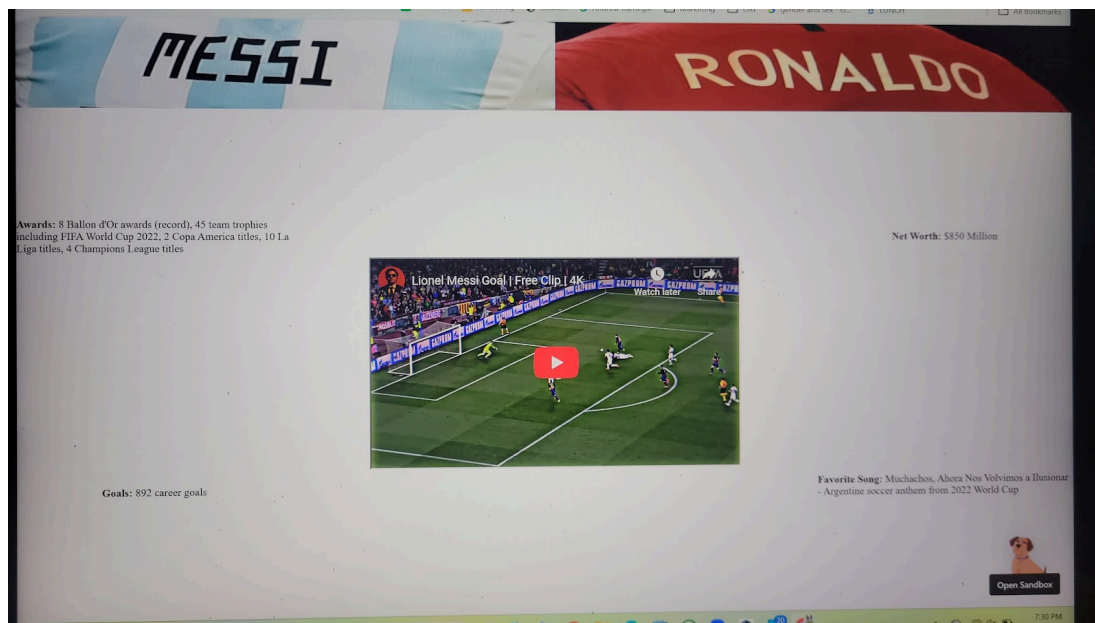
All Bookmarks

MESSI

RONALDO

**Awards:** 8 Ballon d'Or awards (record), 45 team trophies including FIFA World Cup 2022, 2 Copa America titles, 10 La Liga titles, 4 Champions League titles

**Net Worth:** $850 Million

Lionel Messi Goal | Free Clip | 4K

Watch later

Share

GAZPROM

**Goals:** 892 career goals

**Favorite Song:** Muchachos, Ahora Nos Volvimos a Ilusionar - Argentine soccer anthem from 2022 World Cup

Open Sandbox

7:30 PM